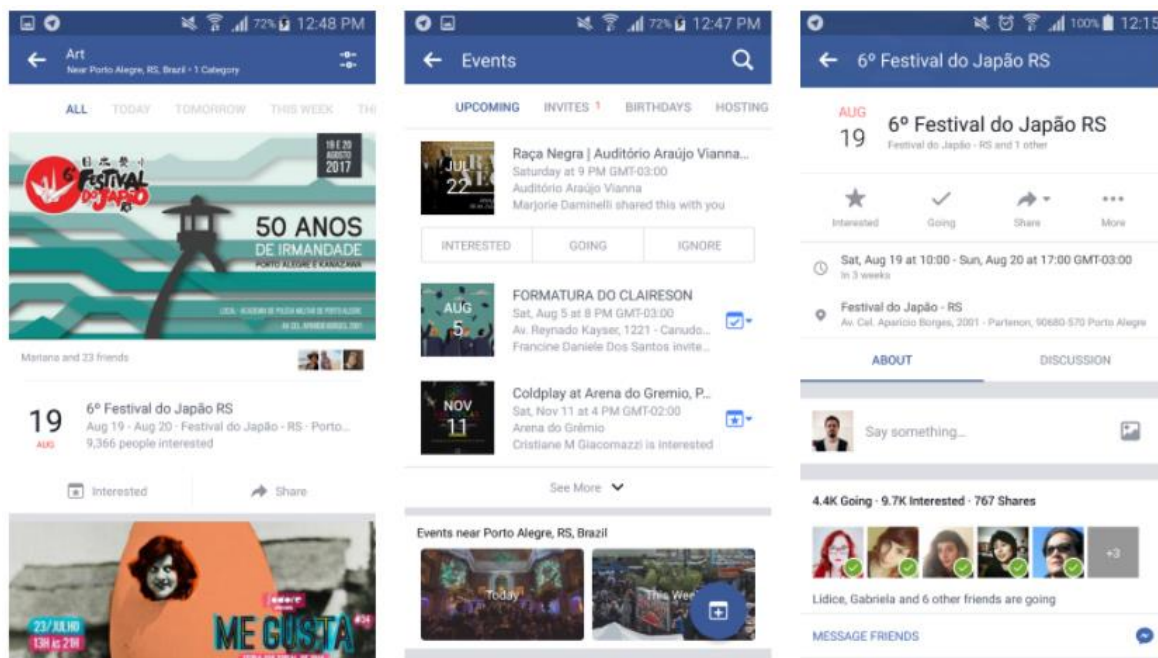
72% 12:48 PM

Art
Near Porto Alegre, RS, Brazil • 1 Category

ALL TODAY TOMORROW THIS WEEK TH

6º FESTIVAL DO JAPÃO RS
19 E 20 AGOSTO 2017
50 ANOS DE IRMANDADE
PORTO ALEGRE E KANAZAWA
LOCAL: ACADEMIA DE POLÍCIA MILITAR DE PORTO ALEGRE AV. CEL. APARÍCIO BORGES, 2001

Mariana and 23 friends

19 AUG
6º Festival do Japão RS
Aug 19 - Aug 20 · Festival do Japão - RS · Porto...
9,366 people interested

Interested
Share

23/JUL HO
13H às 21H
ME GUSTA

72% 12:47 PM

Events

UPCOMING INVITES 1 BIRTHDAYS HOSTING

JUL 22
Raça Negra | Auditório Araújo Vianna...
Saturday at 9 PM GMT-03:00
Auditório Araújo Vianna
Marjorie Daminelli shared this with you

INTERESTED GOING IGNORE

AUG 5
FORMATURA DO CLAIRESON
Sat, Aug 5 at 8 PM GMT-03:00
Av. Reynado Kayser, 1221 - Canudo...
Francine Daniele Dos Santos invite...

NOV 11
Coldplay at Arena do Gremio, P...
Sat, Nov 11 at 4 PM GMT-02:00
Arena do Grêmio
Cristiane M Giacomazzi is interested

See More

Events near Porto Alegre, RS, Brazil
Today
This Wee

100% 12:15

6º Festival do Japão RS

AUG 19
6º Festival do Japão RS
Festival do Japão - RS and 1 other

Interested Going Share More

Sat, Aug 19 at 10:00 - Sun, Aug 20 at 17:00 GMT-03:00
In 3 weeks

Festival do Japão - RS
Av. Cel. Aparício Borges, 2001 - Partenon, 90680-570 Porto Alegre

ABOUT DISCUSSION

Say something...

4.4K Going · 9.7K Interested · 767 Shares

+3

Lidice, Gabriela and 6 other friends are going

MESSAGE FRIENDS